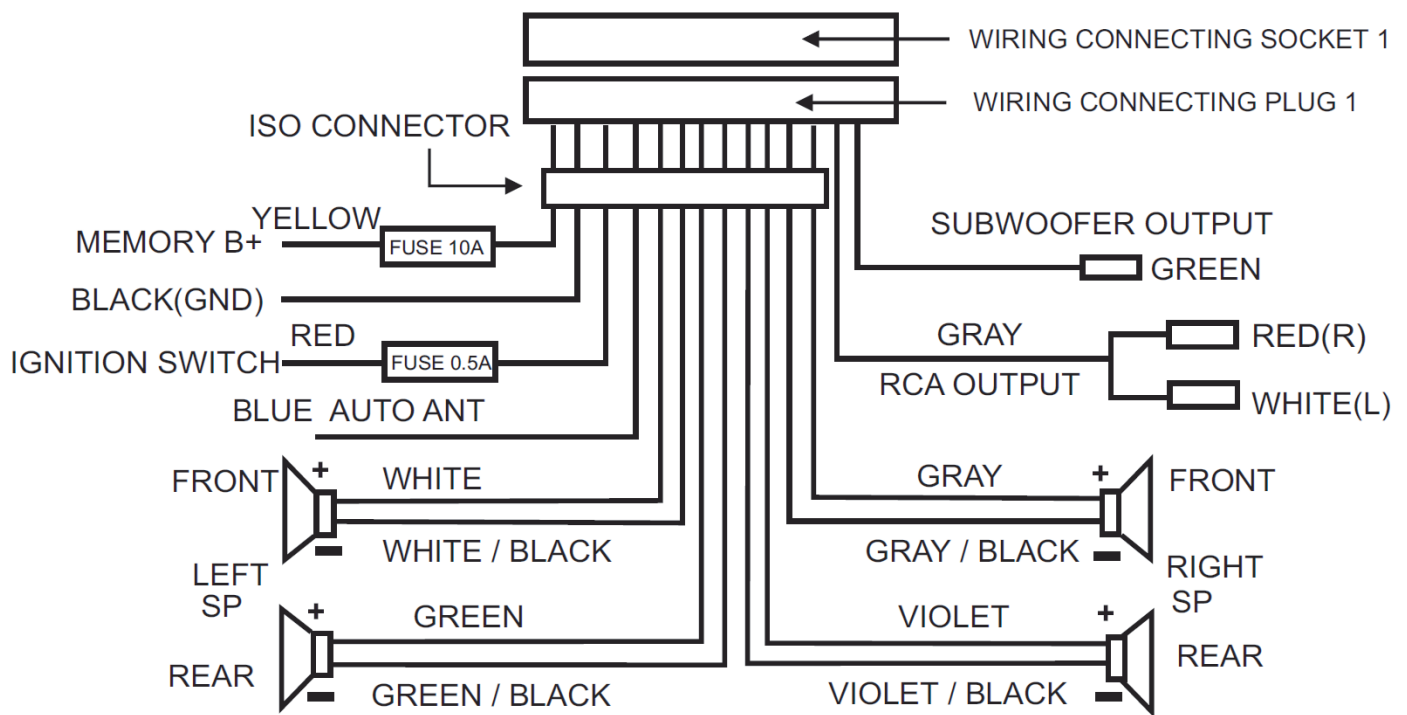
WIRING CONNECTING SOCKET 1
WIRING CONNECTING PLUG 1
ISO CONNECTOR
YELLOW
MEMORY B+
FUSE 10A
BLACK(GND)
RED
IGNITION SWITCH
FUSE 0.5A
BLUE AUTO ANT
SUBWOOFER OUTPUT
GREEN
GRAY
RED(R)
RCA OUTPUT
WHITE(L)
FRONT
+
WHITE
−
WHITE / BLACK
LEFT SP
+
GREEN
REAR
−
GREEN / BLACK
GRAY
+
FRONT
GRAY / BLACK
−
RIGHT SP
VIOLET
+
REAR
VIOLET / BLACK
−